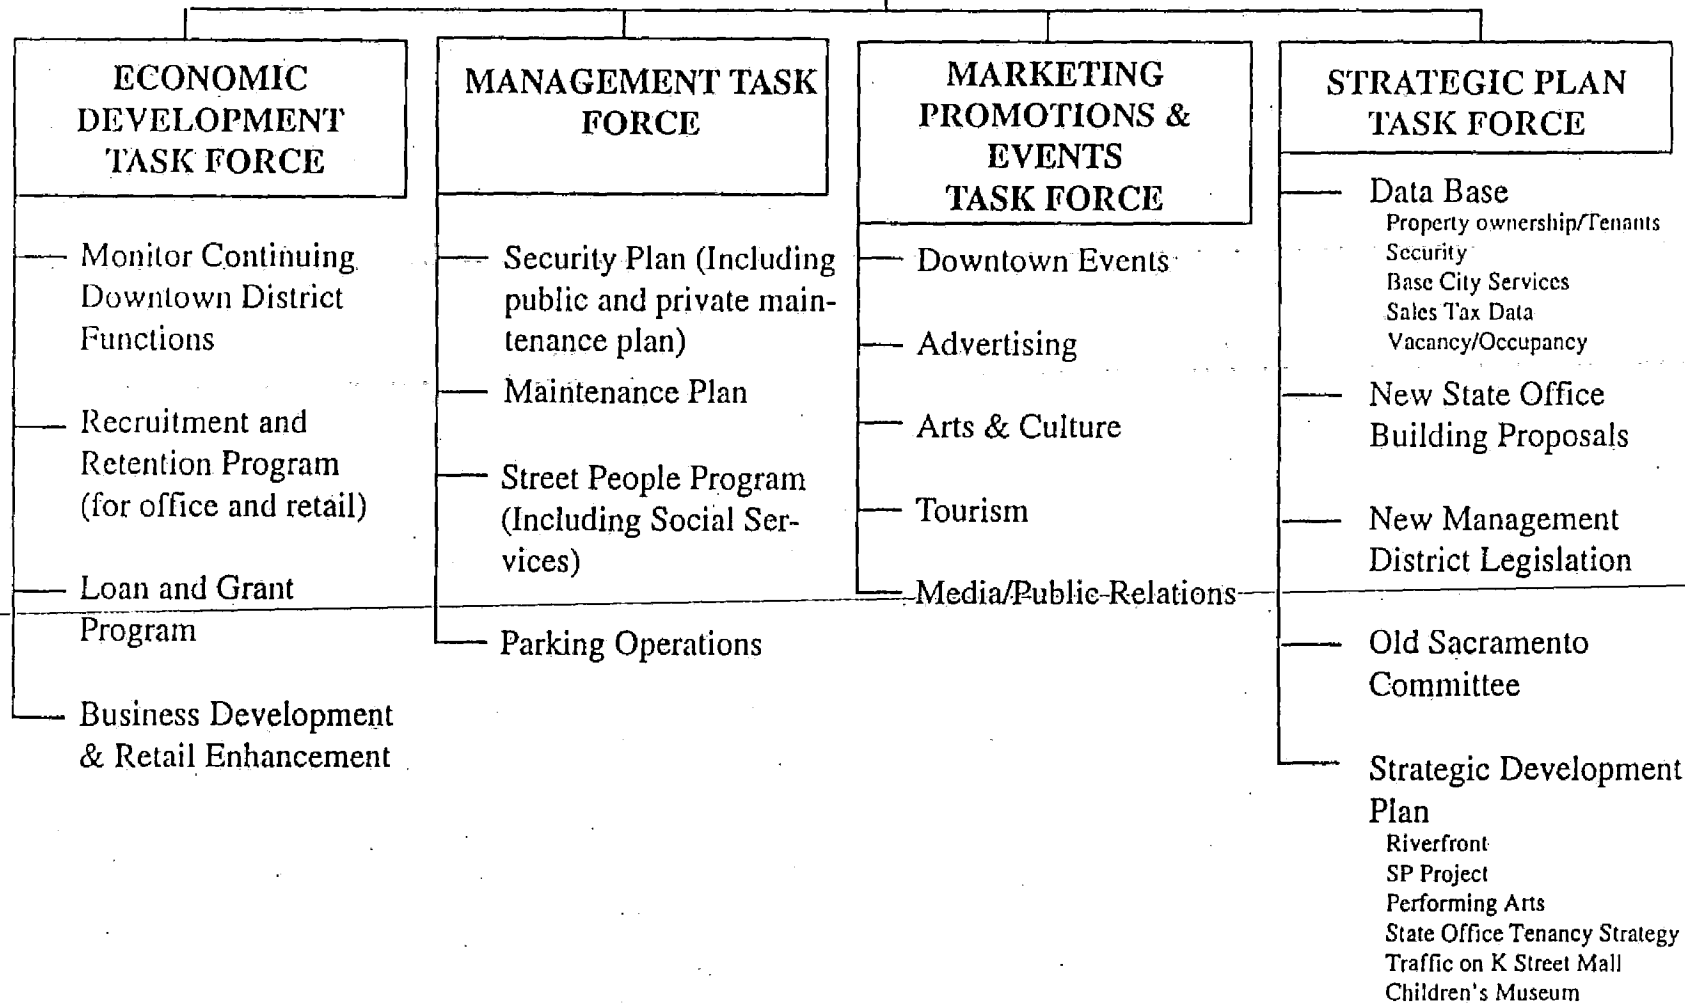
ECONOMIC DEVELOPMENT TASK FORCE

Monitor Continuing Downtown District Functions

Recruitment and Retention Program (for office and retail)

Loan and Grant Program

Business Development & Retail Enhancement

MANAGEMENT TASK FORCE

Security Plan (Including public and private maintenance plan)

Maintenance Plan

Street People Program (Including Social Services)

Parking Operations

MARKETING PROMOTIONS & EVENTS TASK FORCE

Downtown Events

Advertising

Arts & Culture

Tourism

Media/Public Relations

STRATEGIC PLAN TASK FORCE

Data Base
Property ownership/Tenants
Security
Base City Services
Sales Tax Data
Vacancy/Occupancy

New State Office Building Proposals

New Management District Legislation

Old Sacramento Committee

Strategic Development Plan
Riverfront
SP Project
Performing Arts
State Office Tenancy Strategy
Traffic on K Street Mall
Children's Museum